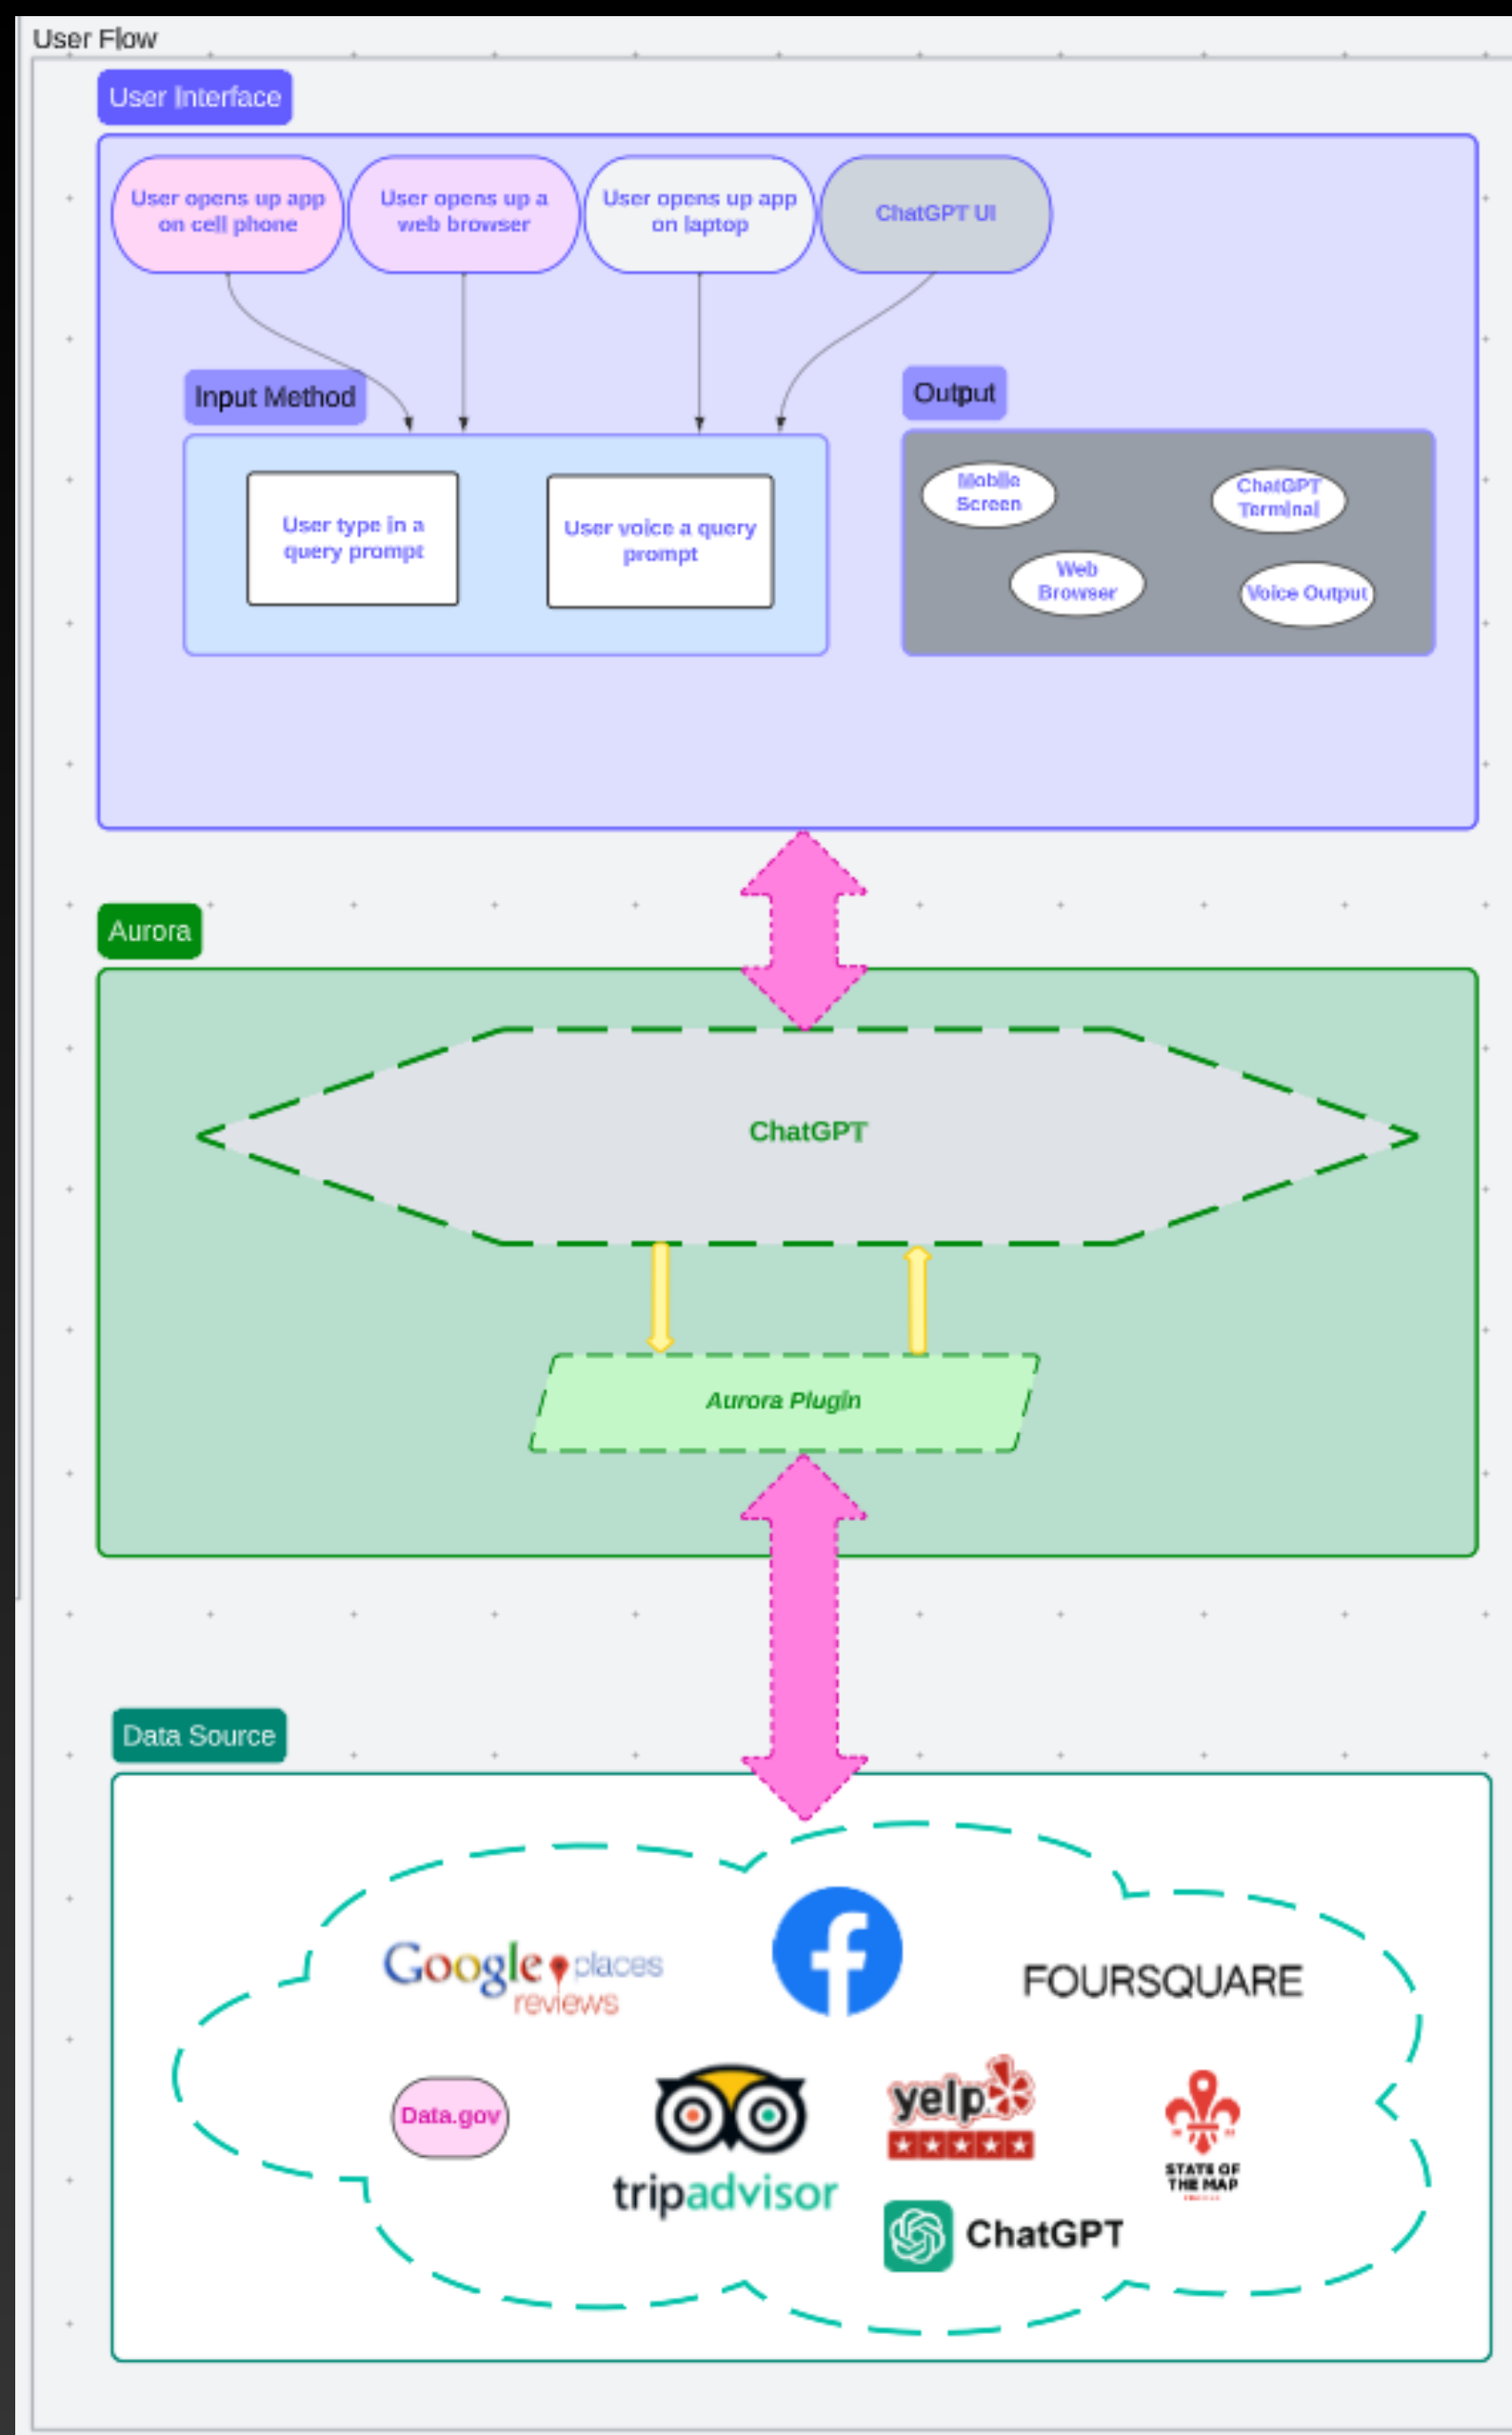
User Flow

User Interface

User opens up app on cell phone

User opens up a web browser

User opens up app on laptop

ChatGPT UI

Input Method

User type in a query prompt

User voice a query prompt

Output

Mobile Screen

ChatGPT Terminal

Web Browser

Voice Output

Aurora

ChatGPT

Aurora Plugin

Data Source

Google places reviews

FOURSQUARE

Data.gov

tripadvisor

yelp

STATE OF THE MAP

ChatGPT